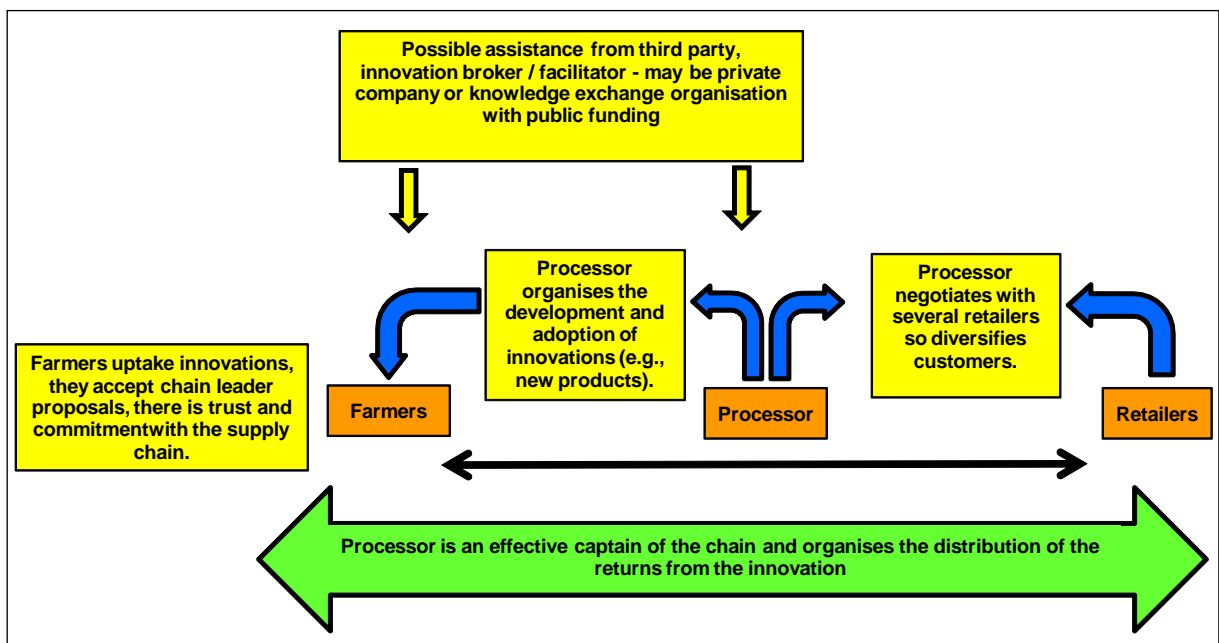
Possible assistance from third party, innovation broker / facilitator - may be private company or knowledge exchange organisation with public funding

Processor organises the development and adoption of innovations (e.g., new products).

Processor negotiates with several retailers so diversifies customers.

Farmers uptake innovations, they accept chain leader proposals, there is trust and commitmentwith the supply chain.

Farmers

Processor

Retailers

Processor is an effective captain of the chain and organises the distribution of the returns from the innovation